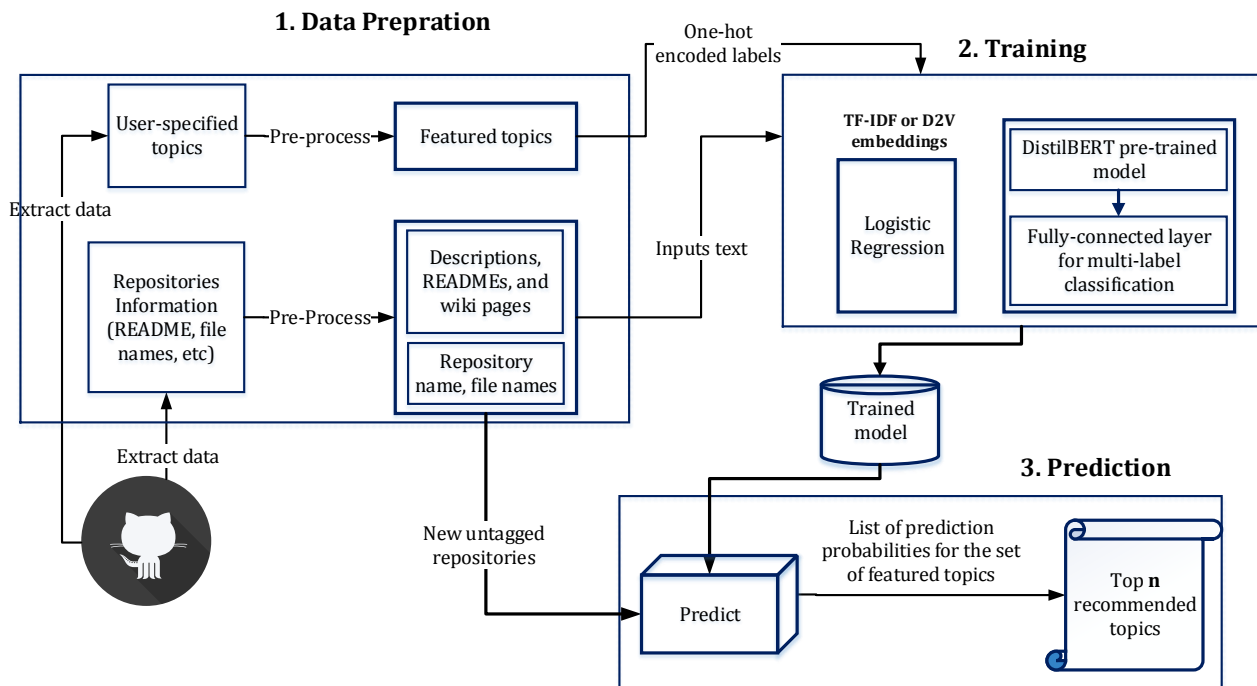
1. Data Prepration

One-hot encoded labels

2. Training

User-specified topics

Pre-process

Featured topics

TF-IDF or D2V embeddings

DistilBERT pre-trained model

Extract data

Logistic Regression

Inputs text

Fully-connected layer for multi-label classification

Repositories Information (README, file names, etc)

Pre-Process

Descriptions, READMEs, and wiki pages

Repository name, file names

Trained model

Extract data

3. Prediction

New untagged repositories

List of prediction probabilities for the set of featured topics

Predict

Top **n** recommended topics